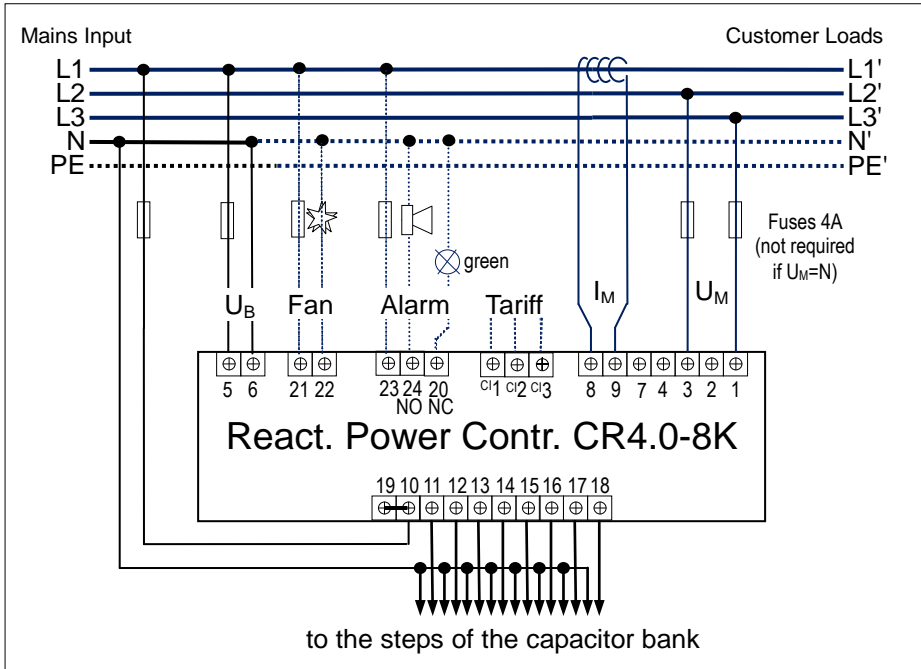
Mains Input

Customer Loads

L1
L2
L3
N
PE

L1'
L2'
L3'
N'
PE'

Fuses 4A
(not required
if U$_M$=N)

green

U$_B$ Fan Alarm Tariff I$_M$ U$_M$

5 6 21 22 23 24 20 Cl1 Cl2 Cl3 8 9 7 4 3 2 1

NO NC

React. Power Contr. CR4.0-8K

19 10 11 12 13 14 15 16 17 18

to the steps of the capacitor bank